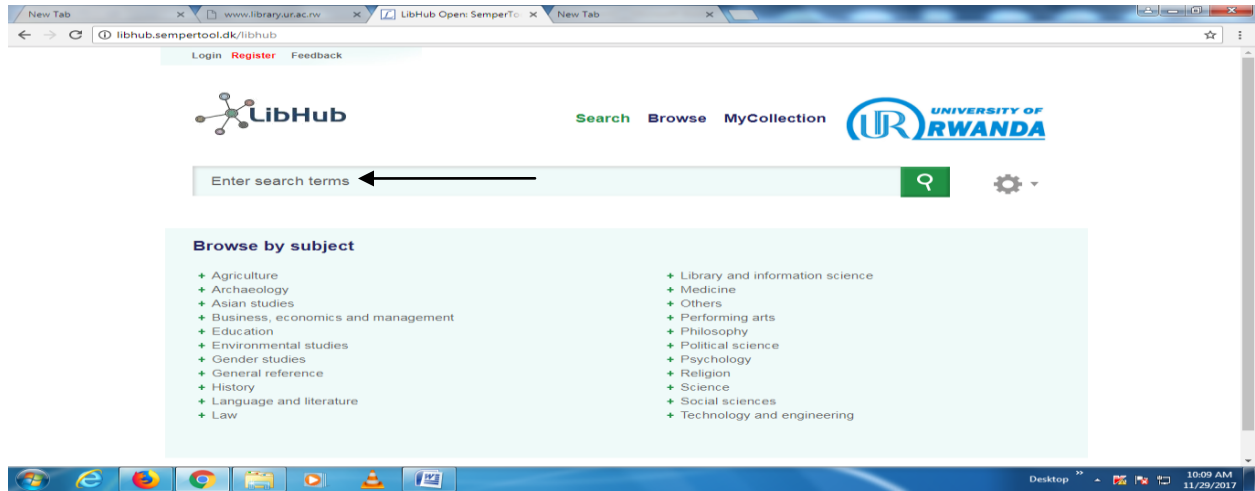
New Tab
www.library.ur.ac.rw
LibHub Open: SemperTo
New Tab

libhub.sempertool.dk/libhub

Login Register Feedback

LibHub

Search Browse MyCollection

UR UNIVERSITY OF RWANDA

Enter search terms

Browse by subject

+ Agriculture
+ Archaeology
+ Asian studies
+ Business, economics and management
+ Education
+ Environmental studies
+ Gender studies
+ General reference
+ History
+ Language and literature
+ Law

+ Library and information science
+ Medicine
+ Others
+ Performing arts
+ Philosophy
+ Political science
+ Psychology
+ Religion
+ Science
+ Social sciences
+ Technology and engineering

Desktop
10:09 AM
11/29/2017